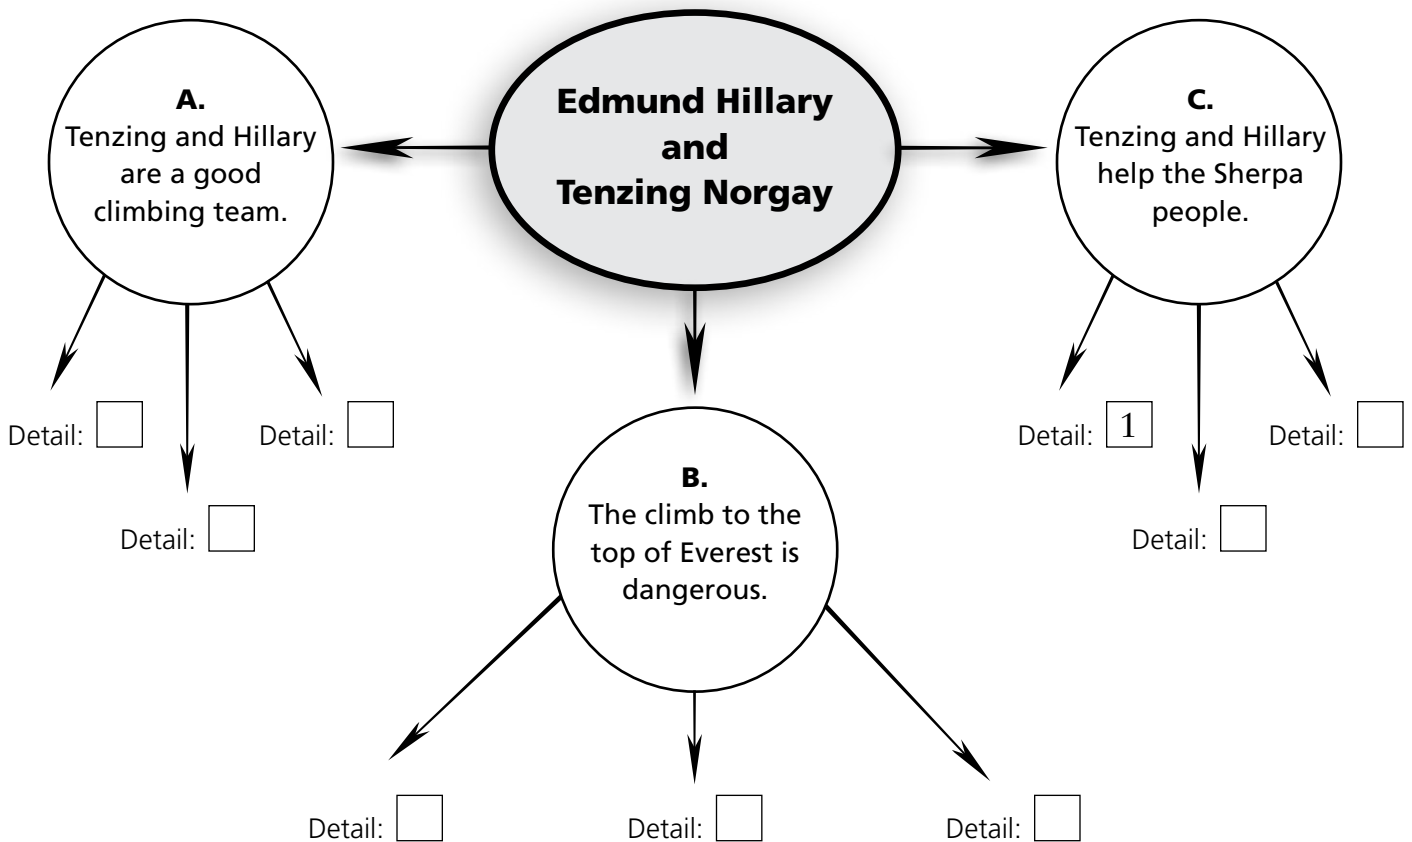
Edmund Hillary and Tenzing Norgay

A.
Tenzing and Hillary are a good climbing team.

Detail:

Detail:

Detail:

B.
The climb to the top of Everest is dangerous.

Detail:

Detail:

Detail:

C.
Tenzing and Hillary help the Sherpa people.

Detail: 1

Detail:

Detail: